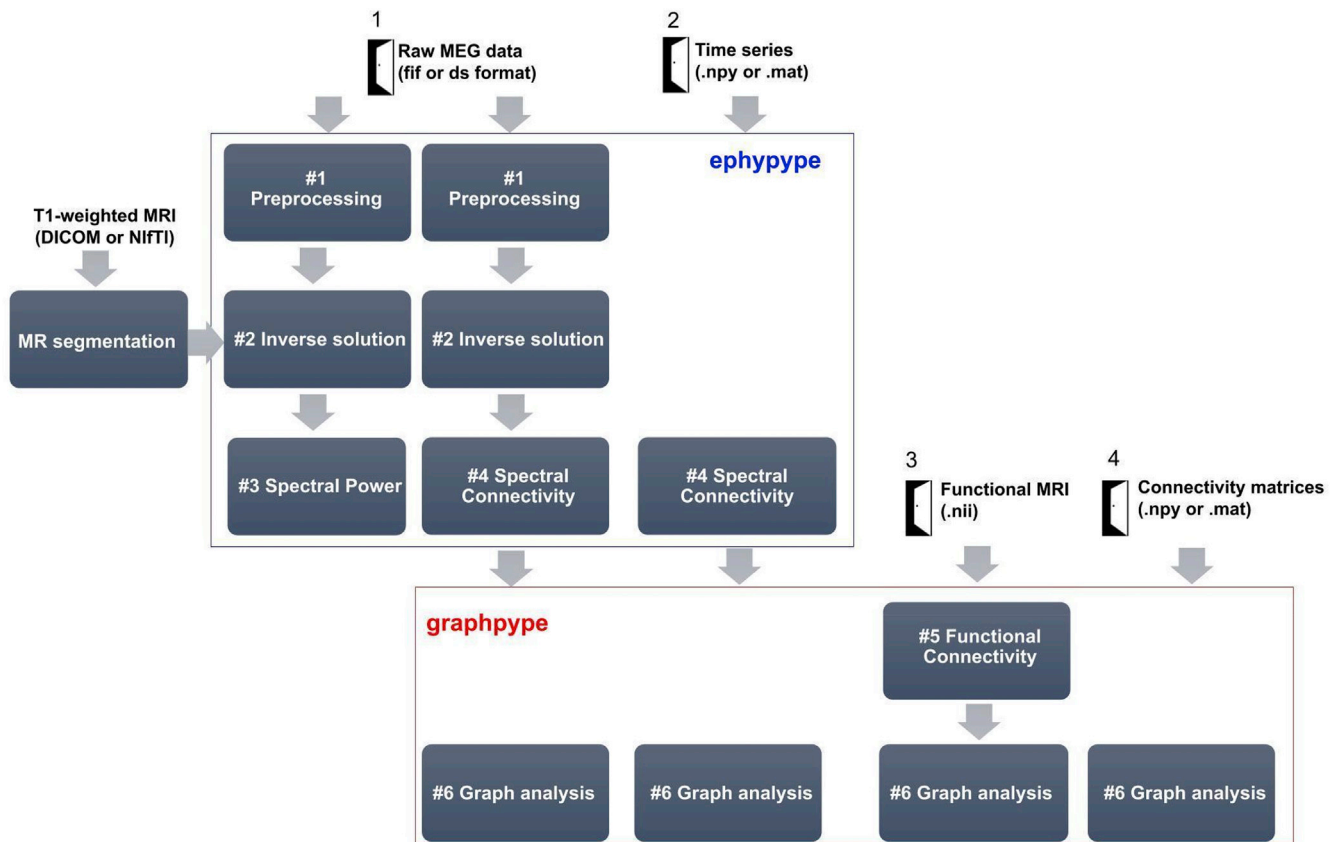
1
Raw MEG data
(fif or ds format)

2
Time series
(.npy or .mat)

ephypype

T1-weighted MRI
(DICOM or NIfTI)

MR segmentation

#1
Preprocessing

#1
Preprocessing

#2 Inverse solution

#2 Inverse solution

#3 Spectral Power

#4 Spectral
Connectivity

#4 Spectral
Connectivity

3
Functional MRI
(.nii)

4
Connectivity matrices
(.npy or .mat)

graphpype

#5 Functional
Connectivity

#6 Graph analysis

#6 Graph analysis

#6 Graph analysis

#6 Graph analysis